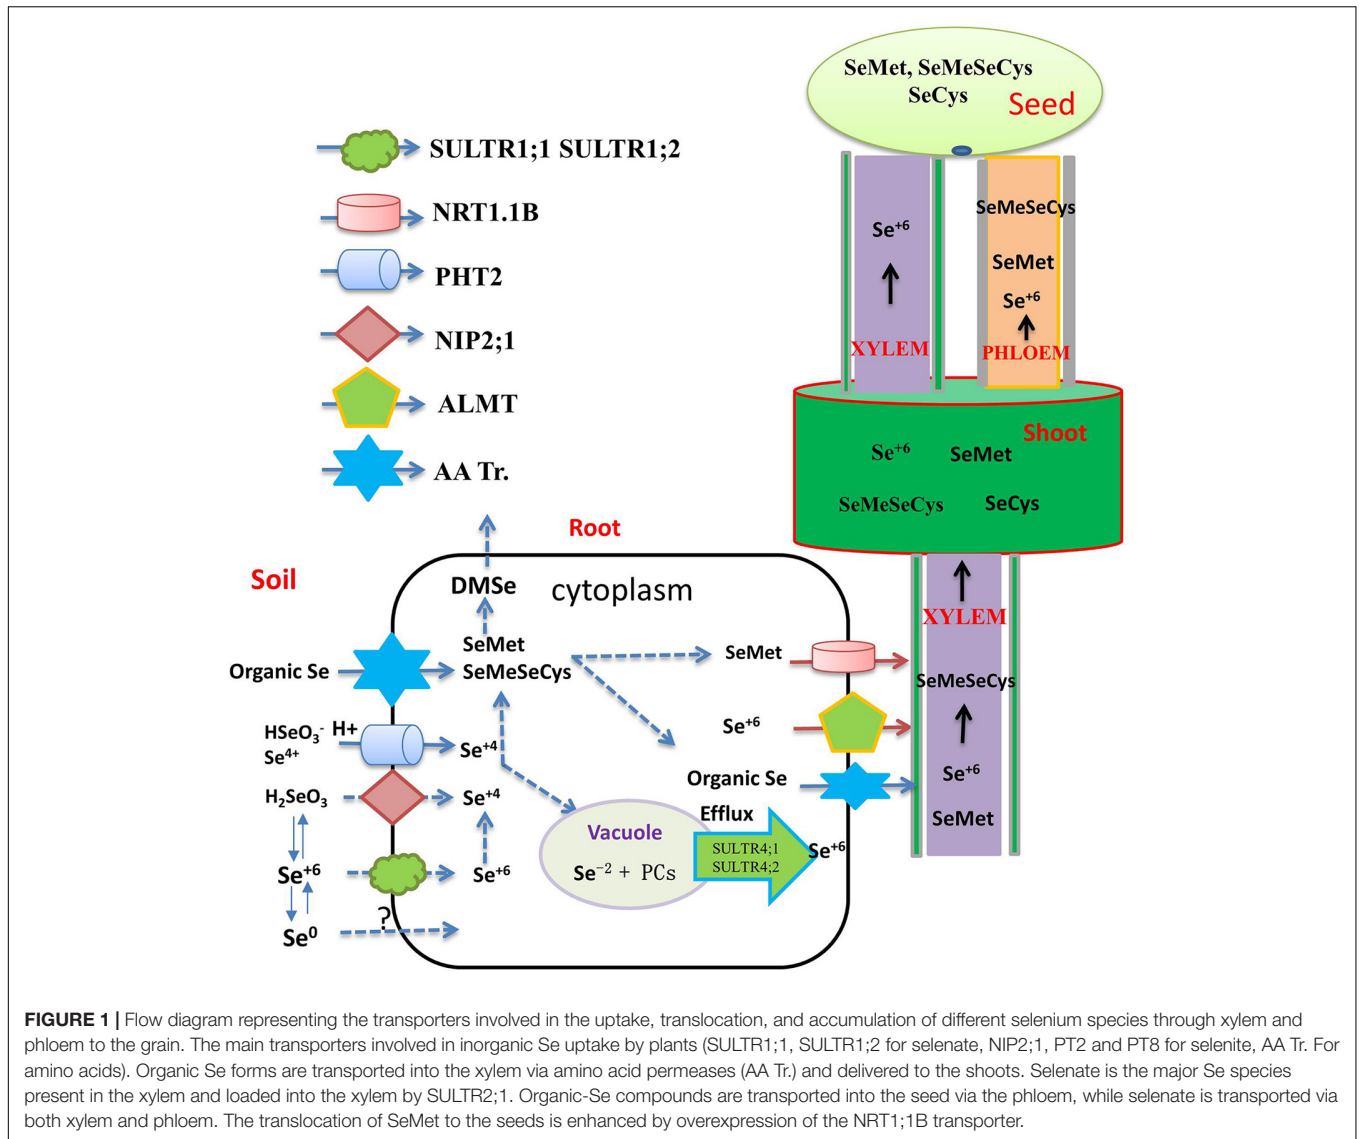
SULTR1;1 SULTR1;2

NRT1.1B

PHT2

NIP2;1

ALMT

AA Tr.

SeMet, SeMeSeCys
SeCys
Seed

$Se^{+6}$
XYLEM

SeMeSeCys
SeMet
$Se^{+6}$
PHLOEM

Shoot
$Se^{+6}$ SeMet
SeMeSeCys SeCys

Root

Soil

DMSe

cytoplasm

Organic Se

SeMet
SeMeSeCys

SeMet

$Se^{+6}$

Organic Se

XYLEM
SeMeSeCys
$Se^{+6}$
SeMet

$HSeO_3^-$ H+
$Se^{4+}$

$Se^{+4}$

$H_2SeO_3$

$Se^{+4}$

Vacuole
$Se^{-2}$ + PCs

Efflux
SULTR4;1
SULTR4;2

$Se^{+6}$

$Se^{+6}$

$Se^{+6}$

?

$Se^0$

FIGURE 1 | Flow diagram representing the transporters involved in the uptake, translocation, and accumulation of different selenium species through xylem and phloem to the grain. The main transporters involved in inorganic Se uptake by plants (SULTR1;1, SULTR1;2 for selenate, NIP2;1, PT2 and PT8 for selenite, AA Tr. For amino acids). Organic Se forms are transported into the xylem via amino acid permeases (AA Tr.) and delivered to the shoots. Selenate is the major Se species present in the xylem and loaded into the xylem by SULTR2;1. Organic-Se compounds are transported into the seed via the phloem, while selenate is transported via both xylem and phloem. The translocation of SeMet to the seeds is enhanced by overexpression of the NRT1;1B transporter.